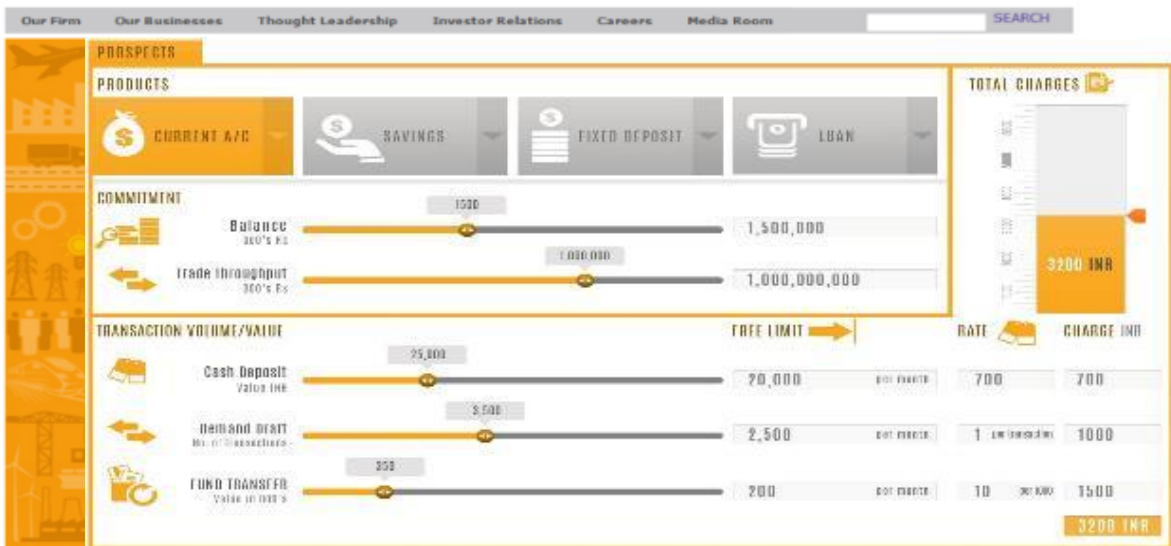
Our Firm Our Businesses Thought Leadership Investor Relations Careers Media Room SEARCH

PROSPECTS

PRODUCTS

CURRENT A/C

SAVINGS

FIXED DEPOSIT

LOAN

TOTAL CHARGES

COMMITMENT

1500

Balance
000's Rs

1,500,000

1,000,000

Trade throughput
000's Rs

1,000,000,000

3200 INR

TRANSACTION VOLUME/VALUE

FREE LIMIT

RATE

CHARGE INR

25,000

Cash Deposit
Value INR

20,000

per month

700

700

3,500

Demand Draft
No. of Transactions

2,500

per month

1 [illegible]

1000

350

FUND TRANSFER
Value in 000's

200

per month

10 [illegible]

1500

3200 INR